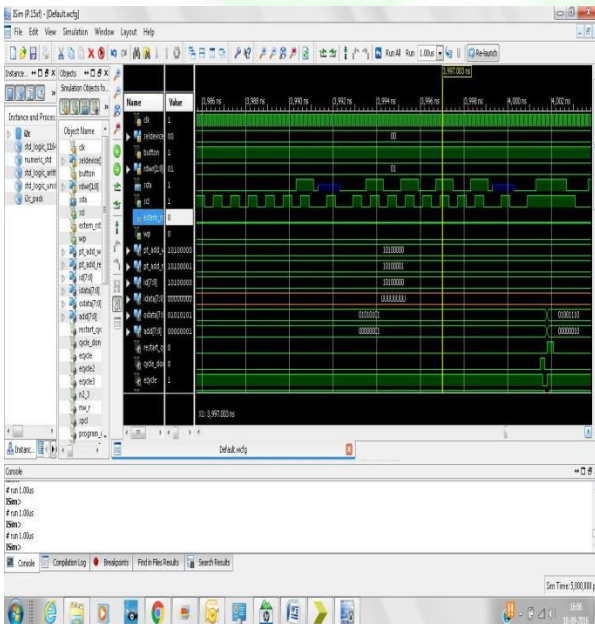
ISim (P.15xf) - [Default.wcfg]

File Edit View Simulation Window Layout Help

Run All Run 1.00us Re-launch

Instance... Objects

Simulation Objects fo...

Instance and Proces

i2c
std_logic_1164
numeric_std
std_logic_arith
std_logic_unsi
i2c_pack

Object Name

clk
seldevice[
button
rdwr[1:0]
sda
scl
extern_rst
wp
pt_add_w
pt_add_re
id[7:0]
idata[7:0]
odata[7:0]
add[7:0]
restart_cyc
cycle_don
ecycle
ecycle2
ecycle3
n2_3
rw_r
rpcl
program_

| Name | Value |
|---|---|
| clk | 1 |
| seldevice | 00 |
| button | 1 |
| rdwr[1:0] | 01 |
| sda | 1 |
| scl | 1 |
| extern_r | 0 |
| wp | 0 |
| pt_add_v | 10100000 |
| pt_add_r | 10100001 |
| id[7:0] | 10100000 |
| idata[7:0] | UUUUUUUU |
| odata[7:0] | 01010101 |
| add[7:0] | 00000001 |
| restart_c | 0 |
| cycle_do | 0 |
| ecycle | 1 |

3,997.003 ns

3,986 ns 3,988 ns 3,990 ns 3,992 ns 3,994 ns 3,996 ns 3,998 ns 4,000 ns 4,002 ns

00
01
10100000
10100001
10100000
UUUUUUUU
01010101
01001110
00000001
00000010

X1: 3,997.003 ns

Instanc...

Default.wcfg

Console

# run 1.00us
ISim>
# run 1.00us
ISim>
# run 1.00us
ISim>

Console Compilation Log Breakpoints Find in Files Results Search Results

Sim Time: 5,000,000 p

16:06
10-09-2016